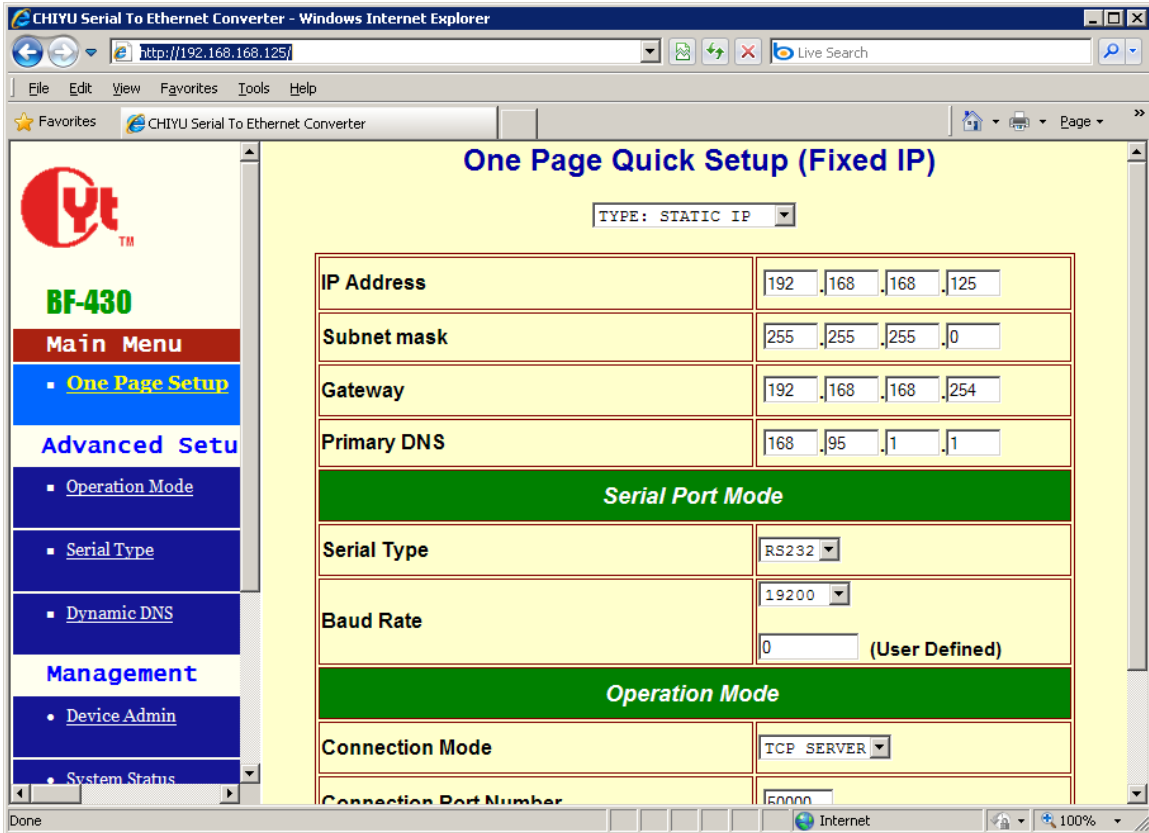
CHIYU Serial To Ethernet Converter - Windows Internet Explorer

http://192.168.168.125/

Live Search

File Edit View Favorites Tools Help

Favorites CHIYU Serial To Ethernet Converter

Page

TM

BF-430

Main Menu

One Page Setup

Advanced Setu

Operation Mode

Serial Type

Dynamic DNS

Management

Device Admin

System Status

One Page Quick Setup (Fixed IP)

TYPE: STATIC IP

| | |
|---|---|
| IP Address | 192 . 168 . 168 . 125 |
| Subnet mask | 255 . 255 . 255 . 0 |
| Gateway | 192 . 168 . 168 . 254 |
| Primary DNS | 168 . 95 . 1 . 1 |
| Serial Port Mode | |
| Serial Type | RS232 |
| Baud Rate | 19200 <br> 0 (User Defined) |
| Operation Mode | |
| Connection Mode | TCP SERVER |
| Connection Port Number | 50000 |

Done

Internet

100%